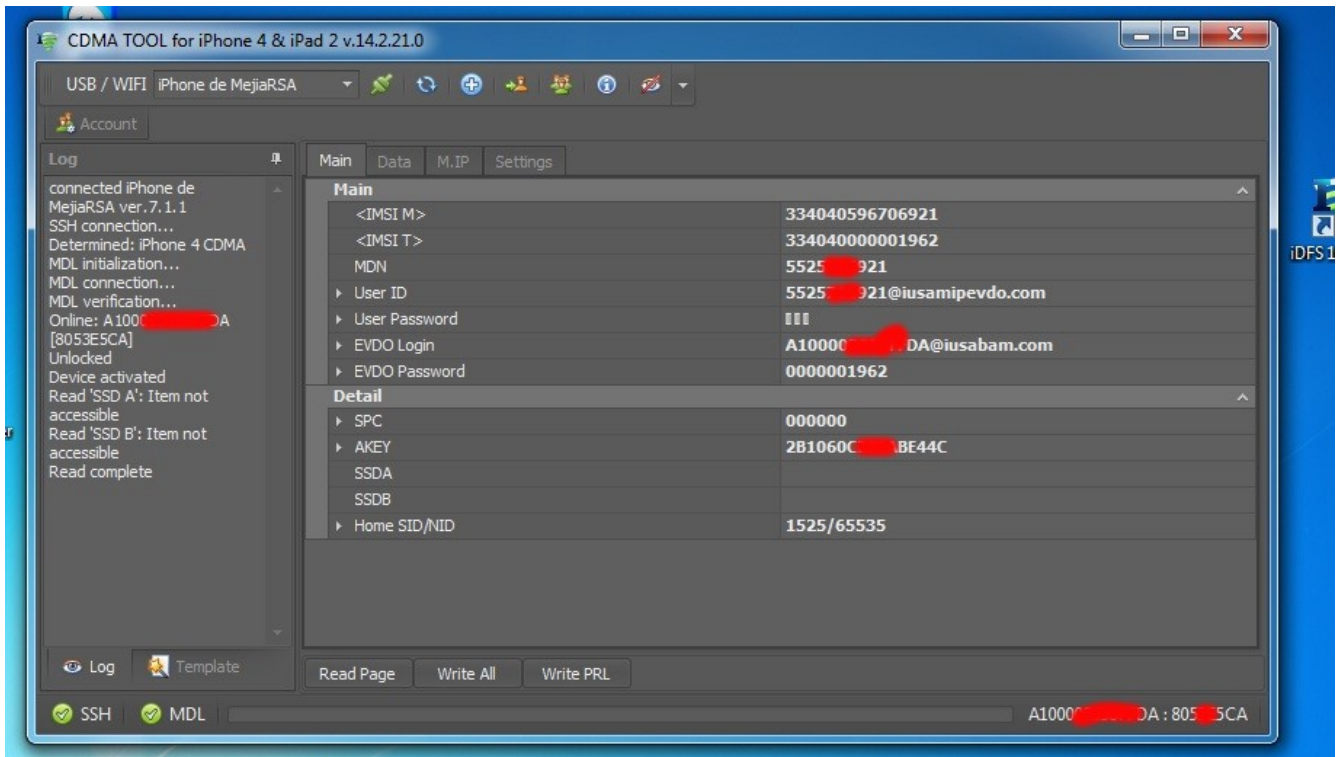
CDMA TOOL for iPhone 4 & iPad 2 v.14.2.21.0

USB / WIFI iPhone de MejiaRSA

Account

Log

connected iPhone de MejiaRSA ver.7.1.1
SSH connection...
Determined: iPhone 4 CDMA
MDL initialization...
MDL connection...
MDL verification...
Online: A100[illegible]DA
[8053E5CA]
Unlocked
Device activated
Read 'SSD A': Item not accessible
Read 'SSD B': Item not accessible
Read complete

Log Template

Main Data M.IP Settings

| Main | |
|---|---|
| <IMSI M> | 334040596706921 |
| <IMSI T> | 334040000001962 |
| MDN | 5525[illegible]921 |
| User ID | 5525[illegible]921@iusamipevdo.com |
| User Password | ııı |
| EVDO Login | A1000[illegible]DA@iusabam.com |
| EVDO Password | 0000001962 |
| Detail | |
| SPC | 000000 |
| AKEY | 2B1060C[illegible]BE44C |
| SSDA | |
| SSDB | |
| Home SID/NID | 1525/65535 |

Read Page Write All Write PRL

SSH MDL

A1000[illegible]DA : 805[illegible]5CA

iDFS 1